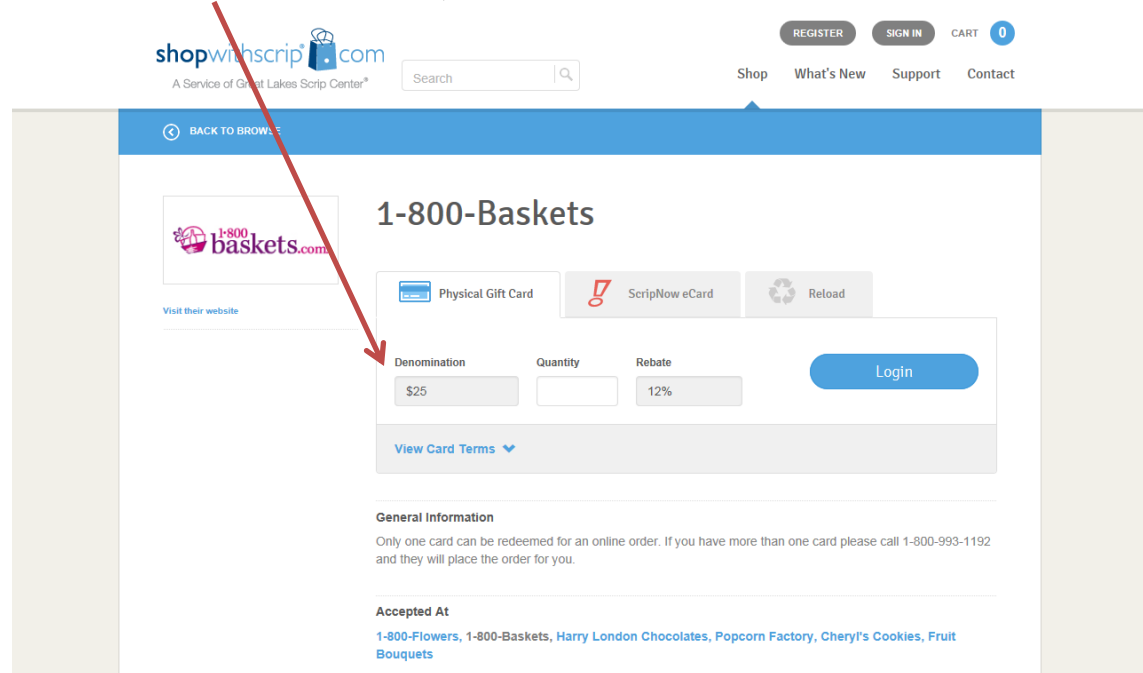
shopwithscrip.com
A Service of Great Lakes Scrip Center®

Search

REGISTER SIGN IN CART 0

Shop What's New Support Contact

BACK TO BROWSE

1-800 baskets.com

Visit their website

1-800-Baskets

Physical Gift Card ScripNow eCard Reload

Denomination
$25

Quantity

Rebate
12%

Login

View Card Terms

General Information
Only one card can be redeemed for an online order. If you have more than one card please call 1-800-993-1192 and they will place the order for you.

Accepted At
1-800-Flowers, 1-800-Baskets, Harry London Chocolates, Popcorn Factory, Cheryl's Cookies, Fruit Bouquets